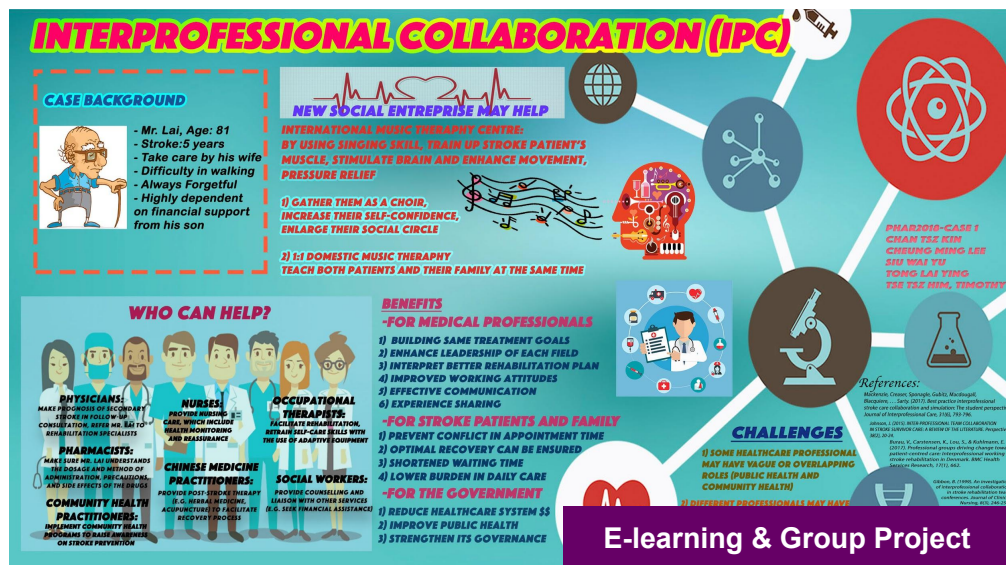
INTERPROFESSIONAL COLLABORATION (IPC)

CASE BACKGROUND

- Mr. Lai, Age: 81
- Stroke:5 years
- Take care by his wife
- Difficulty in walking
- Always Forgetful
- Highly dependent on financial support from his son

NEW SOCIAL ENTREPRISE MAY HELP

INTERNATIONAL MUSIC THERAPHY CENTRE: BY USING SINGING SKILL, TRAIN UP STROKE PATIENT'S MUSCLE, STIMULATE BRAIN AND ENHANCE MOVEMENT, PRESSURE RELIEF

1) GATHER THEM AS A CHOIR, INCREASE THEIR SELF-CONFIDENCE, ENLARGE THEIR SOCIAL CIRCLE

2) 1:1 DOMESTIC MUSIC THERAPHY TEACH BOTH PATIENTS AND THEIR FAMILY AT THE SAME TIME

PHAR2018-CASE 1
CHAN TSZ KIN
CHEUNG MING LEE
SIU WAI TU
TONG LAI YING
TSE TSZ HIM, TIMOTHY

WHO CAN HELP?

PHYSICIANS: MAKE PROGNOSIS OF SECONDARY STROKE IN FOLLOW-UP CONSULTATION, REFER MR. LAI TO REHABILITATION SPECIALISTS

NURSES: PROVIDE NURSING CARE, WHICH INCLUDE HEALTH MONITORING AND REASSURANCE

OCCUPATIONAL THERAPISTS: FACILITATE REHABILITATION, RETRAIN SELF-CARE SKILLS WITH THE USE OF ADAPTIVE EQUIPMENT

PHARMACISTS: MAKE SURE MR. LAI UNDERSTANDS THE DOSAGE AND METHOD OF ADMINISTRATION, PRECAUTIONS AND SIDE EFFECTS OF THE DRUGS

CHINESE MEDICINE PRACTITIONERS: PROVIDE POST-STROKE THERAPY (E.G. HERBAL MEDICINE, ACUPUNCTURE) TO FACILITATE RECOVERY PROCESS

SOCIAL WORKERS: PROVIDE COUNSELLING AND LIAISON WITH OTHER SERVICES (E.G. SEEK FINANCIAL ASSISTANCE)

COMMUNITY HEALTH PRACTITIONERS: IMPLEMENT COMMUNITY HEALTH PROGRAMS TO RAISE AWARENESS ON STROKE PREVENTION

BENEFITS
-FOR MEDICAL PROFESSIONALS
1) BUILDING SAME TREATMENT GOALS
2) ENHANCE LEADERSHIP OF EACH FIELD
3) INTERPRET BETTER REHABILITATION PLAN
4) IMPROVED WORKING ATTITUDES
5) EFFECTIVE COMMUNICATION
6) EXPERIENCE SHARING
-FOR STROKE PATIENTS AND FAMILY
1) PREVENT CONFLICT IN APPOINTMENT TIME
2) OPTIMAL RECOVERY CAN BE ENSURED
3) SHORTENED WAITING TIME
4) LOWER BURDEN IN DAILY CARE
-FOR THE GOVERNMENT
1) REDUCE HEALTHCARE SYSTEM $$
2) IMPROVE PUBLIC HEALTH
3) STRENGTHEN ITS GOVERNANCE

References:
Mackenzie, Creaser, Sponagle, Gubitz, MacDougall, Blacquiere, ... Sarty. (2017). Best practice interprofessional stroke care collaboration and simulation: The student perspective. Journal of Interprofessional Care, 31(6), 793-796.
Johnson, J. (2015). INTER-PROFESSIONAL TEAM COLLABORATION IN STROKE SURVIVOR CARE: A REVIEW OF THE LITERATURE. Perspectives, 36(3), 20-26.
Busse, V., Carstensen, K., Lou, S., & Kuhlmann, E. (2017). Professional groups driving change toward patient-centred care: interprofessional working in stroke rehabilitation in Denmark. BMC Health Services Research, 17(1), 662.
Gibbon, B. (1999). An investigation of interprofessional collaboration in stroke rehabilitation team conferences. Journal of Clinical Nursing, 8(3), 246-25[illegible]

CHALLENGES
1) SOME HEALTHCARE PROFESSIONAL MAY HAVE VAGUE OR OVERLAPPING ROLES (PUBLIC HEALTH AND COMMUNITY HEALTH)
2) DIFFERENT PROFESSIONALS MAY HAVE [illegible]

E-learning & Group Project